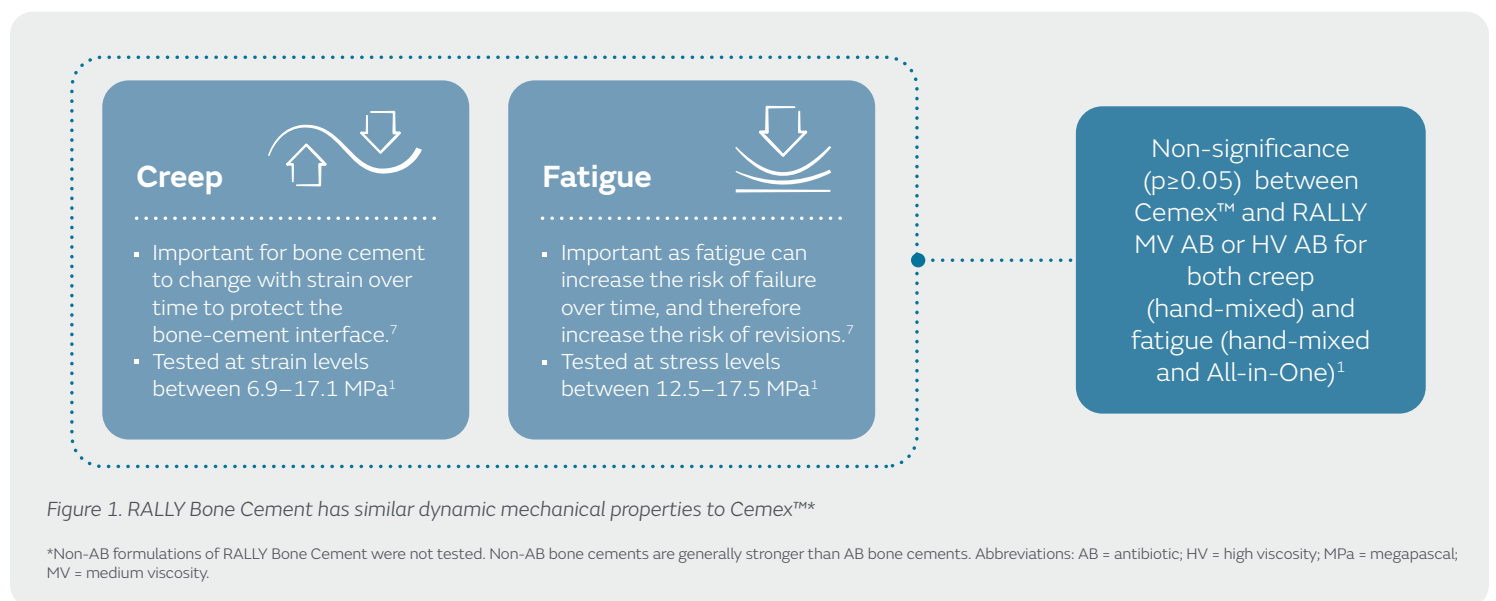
Creep

- Important for bone cement to change with strain over time to protect the bone-cement interface.$^7$
- Tested at strain levels between 6.9–17.1 MPa$^1$

Fatigue

- Important as fatigue can increase the risk of failure over time, and therefore increase the risk of revisions.$^7$
- Tested at stress levels between 12.5–17.5 MPa$^1$

Non-significance (p≥0.05) between Cemex™ and RALLY MV AB or HV AB for both creep (hand-mixed) and fatigue (hand-mixed and All-in-One)$^1$

Figure 1. RALLY Bone Cement has similar dynamic mechanical properties to Cemex™*

*Non-AB formulations of RALLY Bone Cement were not tested. Non-AB bone cements are generally stronger than AB bone cements. Abbreviations: AB = antibiotic; HV = high viscosity; MPa = megapascal; MV = medium viscosity.